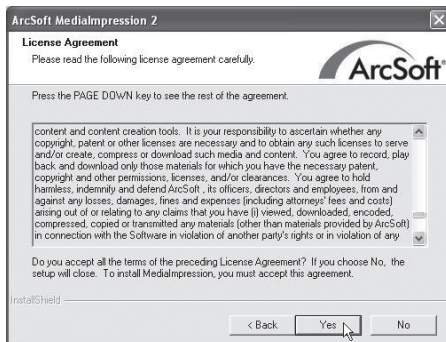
ArcSoft MediaImpression 2

License Agreement

Please read the following license agreement carefully.

ArcSoft

Press the PAGE DOWN key to see the rest of the agreement.

content and content creation tools. It is your responsibility to ascertain whether any copyright, patent or other licenses are necessary and to obtain any such licenses to serve and/or create, compress or download such media and content. You agree to record, play back and download only those materials for which you have the necessary patent, copyright and other permissions, licenses, and/or clearances. You agree to hold harmless, indemnify and defend ArcSoft , its officers, directors and employees, from and against any losses, damages, fines and expenses (including attorneys' fees and costs) arising out of or relating to any claims that you have (i) viewed, downloaded, encoded, compressed, copied or transmitted any materials (other than materials provided by ArcSoft) in connection with the Software in violation of another party's rights or in violation of any

Do you accept all the terms of the preceding License Agreement? If you choose No, the setup will close. To install MediaImpression, you must accept this agreement.

InstallShield

< Back

Yes

No